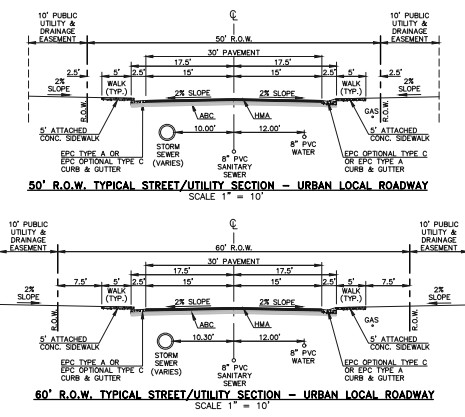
10' PUBLIC UTILITY & DRAINAGE EASEMENT

$\mathbb{C}$

10' PUBLIC UTILITY & DRAINAGE EASEMENT

50' R.O.W.

30' PAVEMENT

2.5'

17.5'

17.5'

2.5'

2% SLOPE

5'

2.5'

15'

15'

2.5'

5'

2% SLOPE

WALK (TYP.)

WALK (TYP.)

R.O.W.

2% SLOPE

2% SLOPE

R.O.W.

GAS

ABC

HMA

5' ATTACHED CONC. SIDEWALK

10.00'

12.00'

5' ATTACHED CONC. SIDEWALK

EPC TYPE A OR EPC OPTIONAL TYPE C CURB & GUTTER

STORM SEWER (VARIES)

8" PVC SANITARY SEWER

8" PVC WATER

EPC OPTIONAL TYPE C OR EPC TYPE A CURB & GUTTER

50' R.O.W. TYPICAL STREET/UTILITY SECTION – URBAN LOCAL ROADWAY

SCALE 1" = 10'

10' PUBLIC UTILITY & DRAINAGE EASEMENT

$\mathbb{C}$

10' PUBLIC UTILITY & DRAINAGE EASEMENT

60' R.O.W.

30' PAVEMENT

17.5'

17.5'

7.5'

5'

2.5'

15'

15'

2.5'

5'

7.5'

2% SLOPE

WALK (TYP.)

WALK (TYP.)

2% SLOPE

R.O.W.

2% SLOPE

2% SLOPE

R.O.W.

ABC

HMA

GAS

5' ATTACHED CONC. SIDEWALK

10.30'

12.00'

5' ATTACHED CONC. SIDEWALK

EPC TYPE A OR EPC OPTIONAL TYPE C CURB & GUTTER

STORM SEWER (VARIES)

8" PVC SANITARY SEWER

8" PVC WATER

EPC OPTIONAL TYPE C OR EPC TYPE A CURB & GUTTER

60' R.O.W. TYPICAL STREET/UTILITY SECTION – URBAN LOCAL ROADWAY

SCALE 1" = 10'